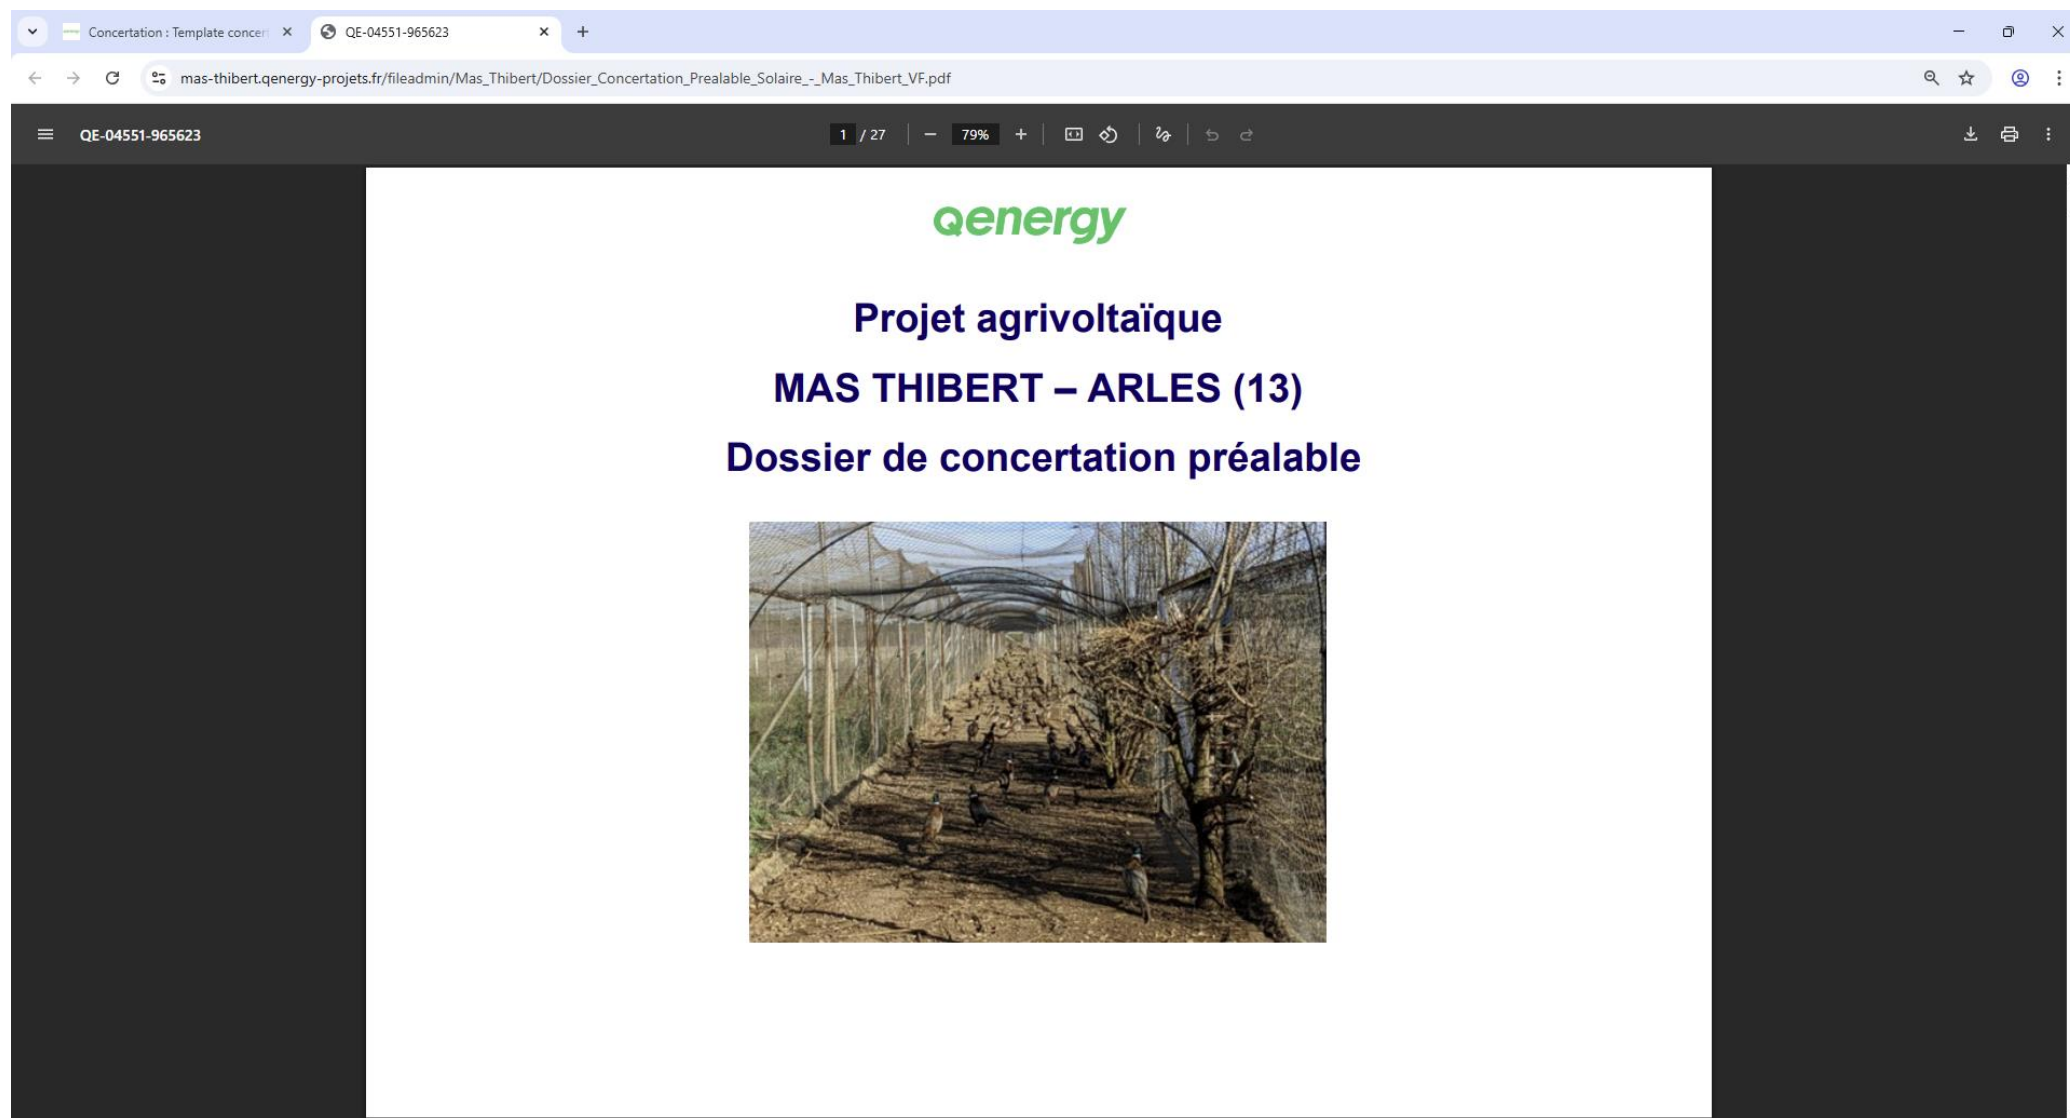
Concertation : Template concer
QE-04551-965623

mas-thibert.qenergy-projets.fr/fileadmin/Mas_Thibert/Dossier_Concertation_Prealable_Solaire_-_Mas_Thibert_VF.pdf

QE-04551-965623

1 / 27

79%

qenergy

Projet agrivoltaïque

MAS THIBERT – ARLES (13)

Dossier de concertation préalable